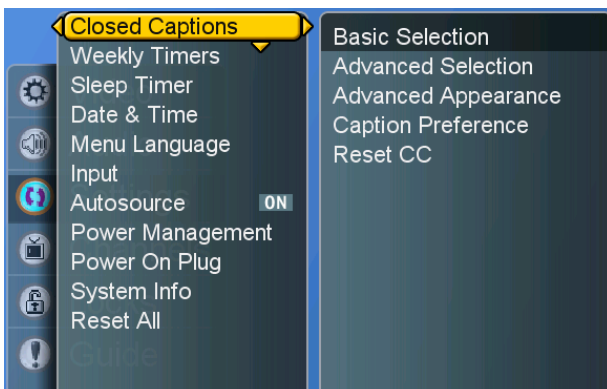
Closed Captions
Weekly Timers
Sleep Timer
Date & Time
Menu Language
Input
Autosource ON
Power Management
Power On Plug
System Info
Reset All

Basic Selection
Advanced Selection
Advanced Appearance
Caption Preference
Reset CC